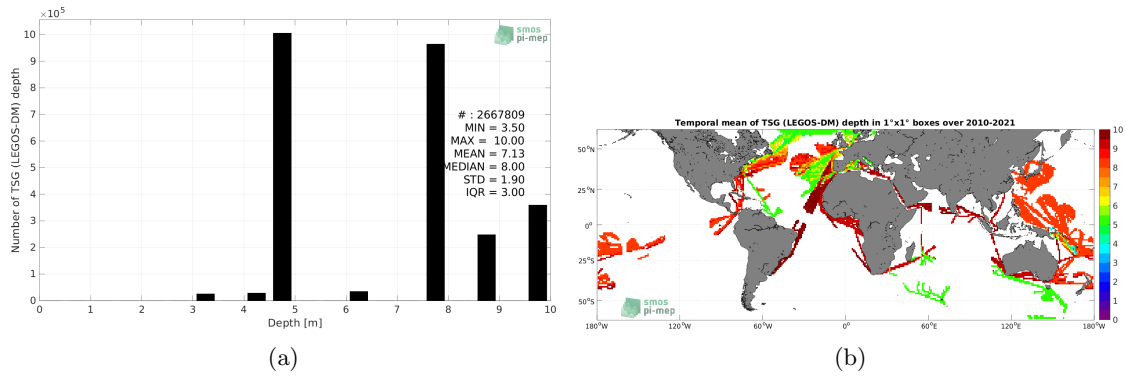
$\times 10^5$

smos pi-mep

Number of TSG (LEGOS-DM) depth

10
9
8
7
6
5
4
3
2
1
0

# : 2667809
MIN = 3.50
MAX = 10.00
MEAN = 7.13
MEDIAN = 8.00
STD = 1.90
IQR = 3.00

0 1 2 3 4 5 6 7 8 9 10

Depth [m]

(a)

Temporal mean of TSG (LEGOS-DM) depth in 1°x1° boxes over 2010-2021

50°N
25°N
0°
25°S
50°S

180°W 120°W 60°W 0° 60°E 120°E 180°W

10
9
8
7
6
5
4
3
2
1
0

smos pi-mep

(b)